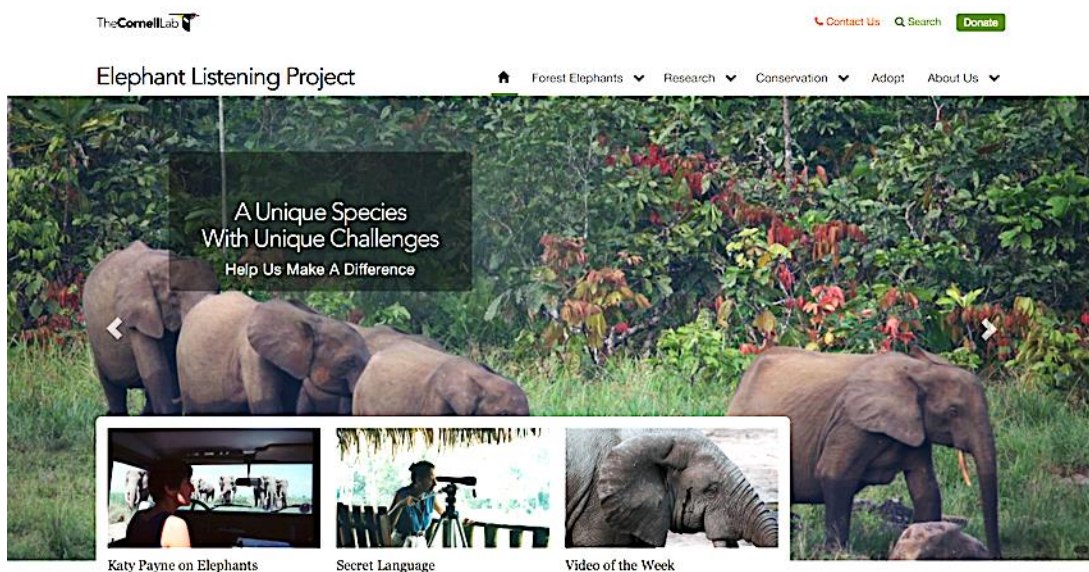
TheCornellLab

Contact Us Search Donate

Elephant Listening Project

Forest Elephants Research Conservation Adopt About Us

A Unique Species With Unique Challenges

Help Us Make A Difference

Katy Payne on Elephants

Secret Language

Video of the Week